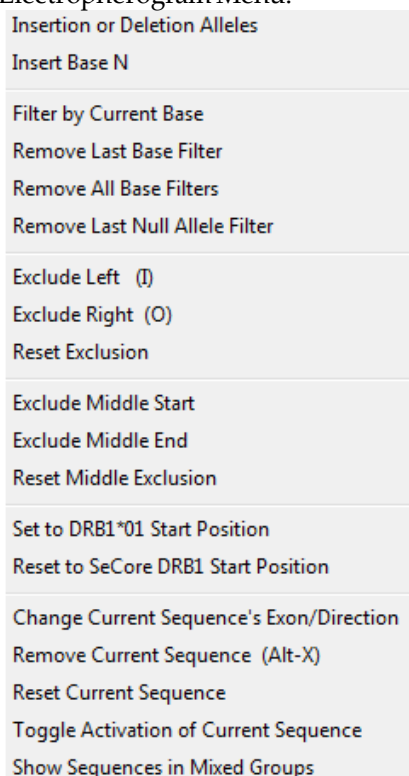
Electropherogram Menu:

Insertion or Deletion Alleles
Insert Base N

Filter by Current Base
Remove Last Base Filter
Remove All Base Filters
Remove Last Null Allele Filter

Exclude Left (I)
Exclude Right (O)
Reset Exclusion

Exclude Middle Start
Exclude Middle End
Reset Middle Exclusion

Set to DRB1*01 Start Position
Reset to SeCore DRB1 Start Position

Change Current Sequence's Exon/Direction
Remove Current Sequence (Alt-X)
Reset Current Sequence
Toggle Activation of Current Sequence
Show Sequences in Mixed Groups